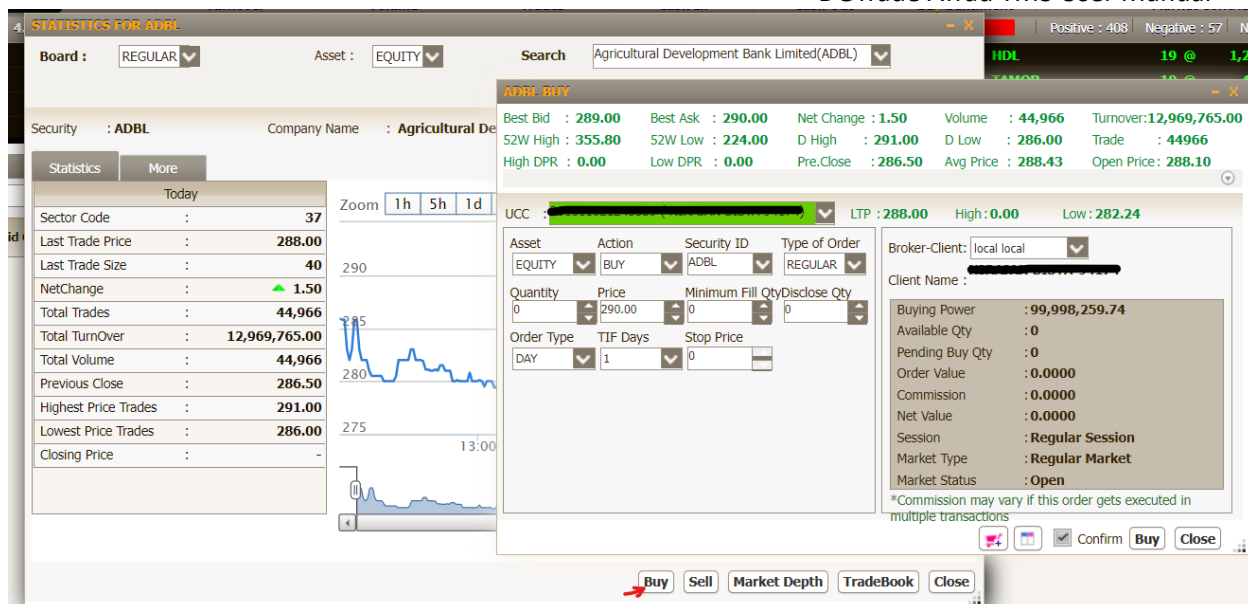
STATISTICS FOR ADBL

Positive : 408 Negative : 57

HDL 19 @

Board : REGULAR Asset : EQUITY Search Agricultural Development Bank Limited(ADBL)

Security : ADBL Company Name : Agricultural De

Statistics More

| Today | | |
|---|---|---|
| Sector Code | : | 37 |
| Last Trade Price | : | 288.00 |
| Last Trade Size | : | 40 |
| NetChange | : | 1.50 |
| Total Trades | : | 44,966 |
| Total TurnOver | : | 12,969,765.00 |
| Total Volume | : | 44,966 |
| Previous Close | : | 286.50 |
| Highest Price Trades | : | 291.00 |
| Lowest Price Trades | : | 286.00 |
| Closing Price | : | - |

Zoom 1h 5h 1d

290
285
280
275
13:00

ADBL BUY

Best Bid : 289.00 Best Ask : 290.00 Net Change : 1.50 Volume : 44,966 Turnover: 12,969,765.00
52W High : 355.80 52W Low : 224.00 D High : 291.00 D Low : 286.00 Trade : 44966
High DPR : 0.00 Low DPR : 0.00 Pre.Close : 286.50 Avg Price : 288.43 Open Price : 288.10

UCC : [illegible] LTP : 288.00 High : 0.00 Low : 282.24

Asset EQUITY Action BUY Security ID ADBL Type of Order REGULAR
Quantity 0 Price 290.00 Minimum Fill Qty 0 Disclose Qty 0
Order Type DAY TIF Days 1 Stop Price 0

Broker-Client: local local
Client Name : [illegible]

Buying Power : 99,998,259.74
Available Qty : 0
Pending Buy Qty : 0
Order Value : 0.0000
Commission : 0.0000
Net Value : 0.0000
Session : Regular Session
Market Type : Regular Market
Market Status : Open
*Commission may vary if this order gets executed in multiple transactions

Confirm Buy Close

Buy Sell Market Depth TradeBook Close